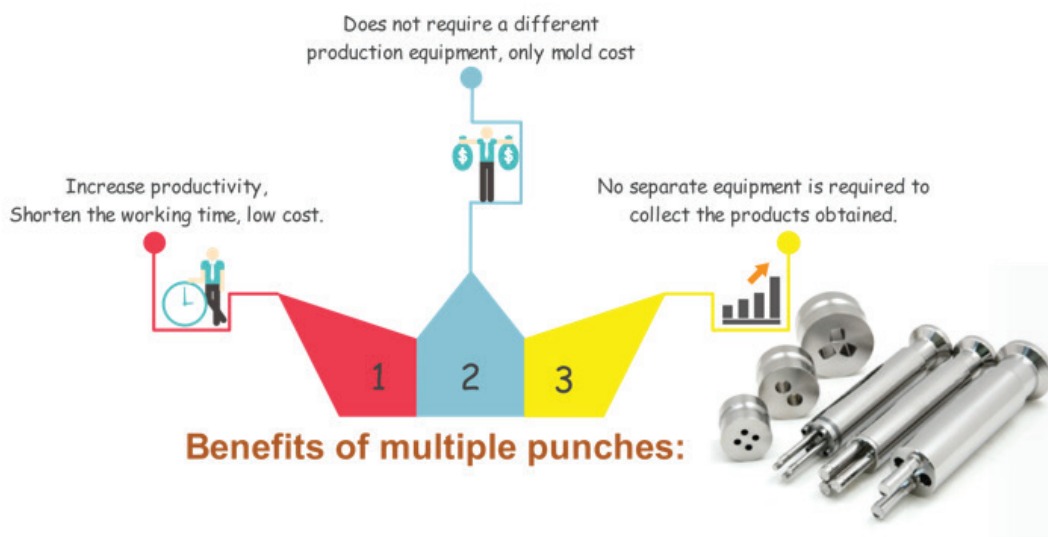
Does not require a different production equipment, only mold cost

Increase productivity, Shorten the working time, low cost.

No separate equipment is required to collect the products obtained.

1

2

3

Benefits of multiple punches: